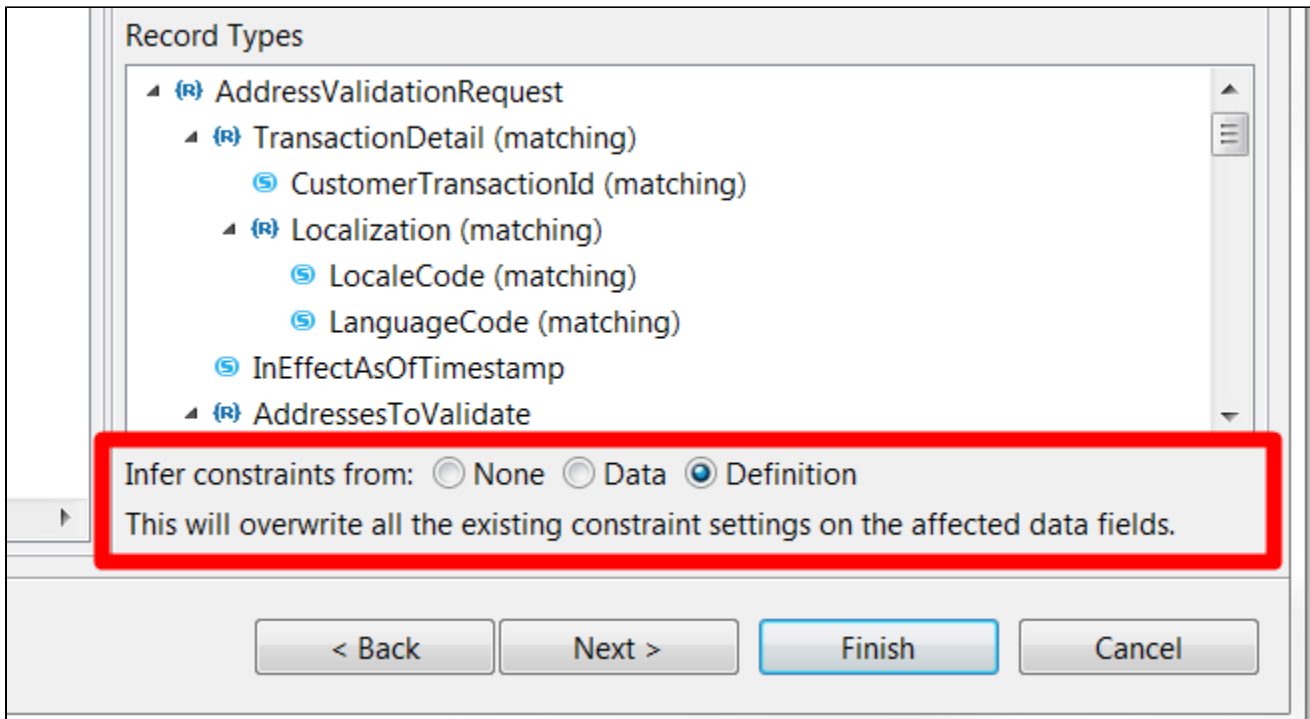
Record Types

{R} AddressValidationRequest
{R} TransactionDetail (matching)
S CustomerTransactionId (matching)
{R} Localization (matching)
S LocaleCode (matching)
S LanguageCode (matching)
S InEffectAsOfTimestamp
{R} AddressesToValidate

Infer constraints from: None Data Definition

This will overwrite all the existing constraint settings on the affected data fields.

< Back | Next > | Finish | Cancel